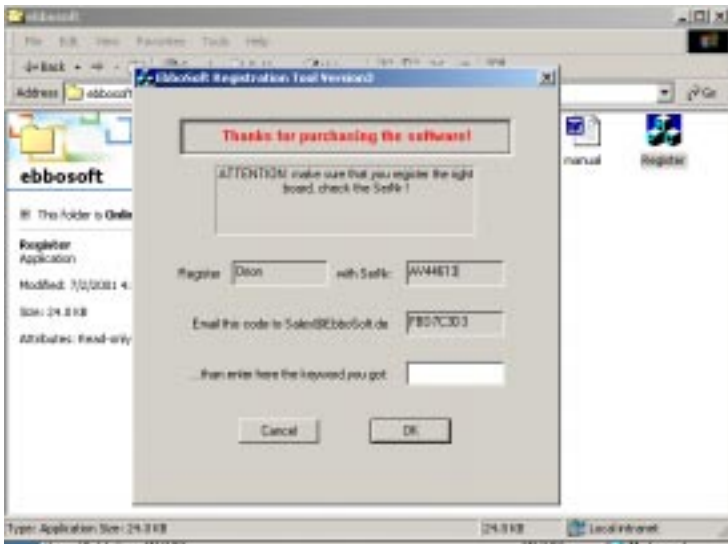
ebbosoft

File Edit View Favorites Tools Help

Back

Address ebbosoft

Go

EbboSoft Registration Tool Version2

Thanks for purchasing the software!

ATTENTION: make sure that you register the right board, check the Sedic !

Register Dion with Sedic AW44613

Email the code to Sales@EbboSoft.de FB07C303

...than enter here the keyword you got:

Cancel

OK

manual

Register

ebbosoft

This folder is Online

Register
Application

Modified: 7/2/2001 4:

Size: 24.0 KB

Attributes: Read-only

Type: Application Size: 24.0 KB

24.0 KB

Local intranet